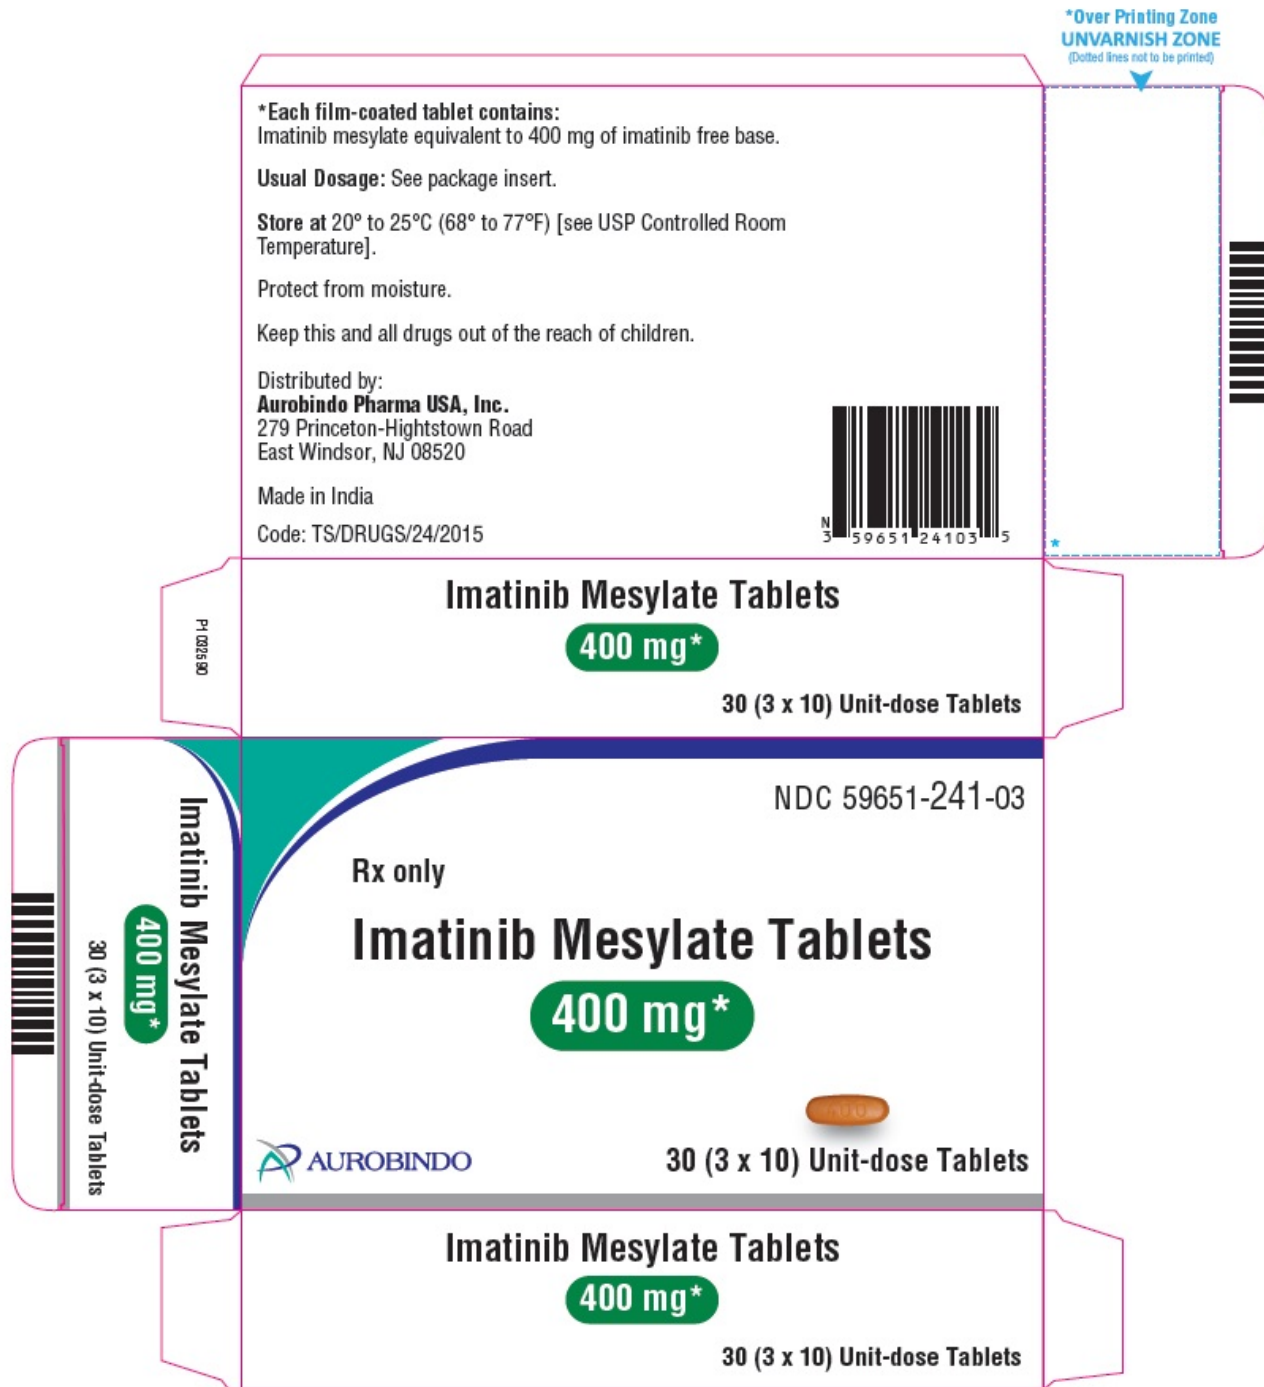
*Over Printing Zone
UNVARNISH ZONE
(Dotted lines not to be printed)

*Each film-coated tablet contains:
Imatinib mesylate equivalent to 400 mg of imatinib free base.

Usual Dosage: See package insert.

Store at 20° to 25°C (68° to 77°F) [see USP Controlled Room Temperature].

Protect from moisture.

Keep this and all drugs out of the reach of children.

Distributed by:
Aurobindo Pharma USA, Inc.
279 Princeton-Hightstown Road
East Windsor, NJ 08520

Made in India

Code: TS/DRUGS/24/2015

N 3 59651 24103 5

P1 082590

Imatinib Mesylate Tablets
400 mg*
30 (3 x 10) Unit-dose Tablets

Imatinib Mesylate Tablets
400 mg*
30 (3 x 10) Unit-dose Tablets

NDC 59651-241-03

Rx only

Imatinib Mesylate Tablets
400 mg*

AUROBINDO

30 (3 x 10) Unit-dose Tablets

Imatinib Mesylate Tablets
400 mg*
30 (3 x 10) Unit-dose Tablets